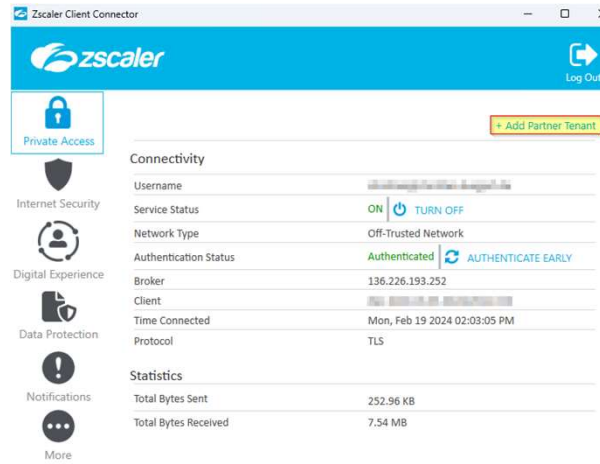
Zscaler Client Connector

zscaler

Log Out

Private Access

Internet Security

Digital Experience

Data Protection

Notifications

More

+ Add Partner Tenant

Connectivity

| | |
|---|---|
| Username | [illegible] |
| Service Status | ON TURN OFF |
| Network Type | Off-Trusted Network |
| Authentication Status | Authenticated AUTHENTICATE EARLY |
| Broker | 136.226.193.252 |
| Client | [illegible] |
| Time Connected | Mon, Feb 19 2024 02:03:05 PM |
| Protocol | TLS |

Statistics

| | |
|---|---|
| Total Bytes Sent | 252.96 KB |
| Total Bytes Received | 7.54 MB |